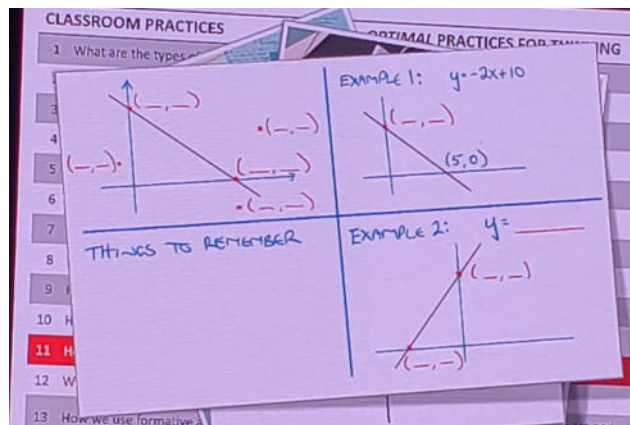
CLASSROOM PRACTICES

1 What are the types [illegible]

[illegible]PTIMAL PRACTICES FOR THI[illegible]NG

3

4

5

6

7

8

9

10 H

11 H

12 W

13 How we use formative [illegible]

(_,_)

•(_,_)

(_,_)•

(_,_)

•(_,_)

EXAMPLE 1: $y=-2x+10$

(_,_)

(5,0)

THINGS TO REMEMBER

EXAMPLE 2: $y=$ _____

(_,_)

(_,_)